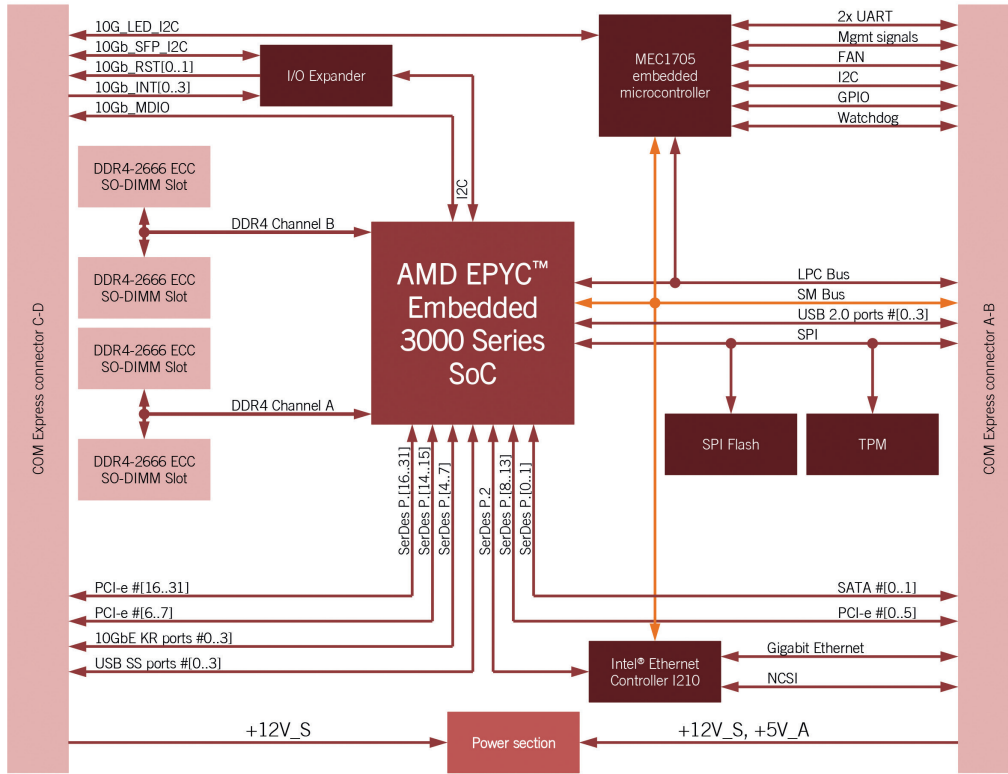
10G_LED_I2C
10Gb_SFP_I2C
10Gb_RST[0..1]
10Gb_INT[0..3]
10Gb_MDIO

I/O Expander

MEC1705
embedded
microcontroller

2x UART
Mgmt signals
FAN
I2C
GPIO
Watchdog

DDR4-2666 ECC
SO-DIMM Slot

DDR4-2666 ECC
SO-DIMM Slot

DDR4-2666 ECC
SO-DIMM Slot

DDR4-2666 ECC
SO-DIMM Slot

DDR4 Channel B
DDR4 Channel A

I2C

AMD EPYC™
Embedded
3000 Series
SoC

LPC Bus
SM Bus
USB 2.0 ports #[0..3]
SPI

SPI Flash
TPM

COM Express connector C-D
COM Express connector A-B

SerDes P.[16..31]
SerDes P.[14..15]
SerDes P.[4..7]
SerDes P.2
SerDes P.[8..13]
SerDes P.[0..1]

PCI-e #[16..31]
PCI-e #[6..7]
10GbE KR ports #0..3]
USB SS ports #[0..3]

SATA #[0..1]
PCI-e #[0..5]

Intel® Ethernet
Controller I210

Gigabit Ethernet
NCSI

+12V_S
Power section
+12V_S, +5V_A